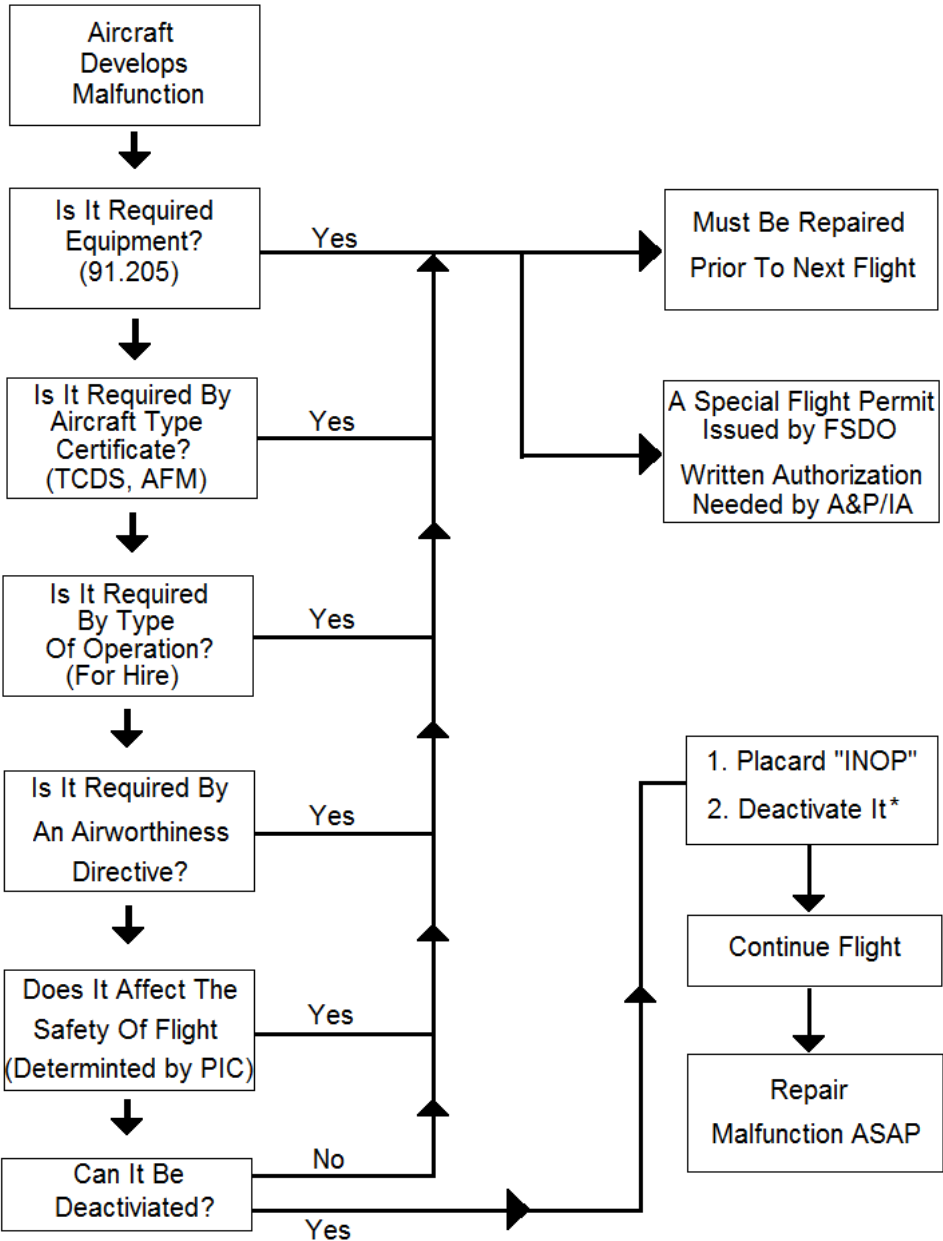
Aircraft Develops Malfunction

Is It Required Equipment? (91.205)

Yes

Must Be Repaired Prior To Next Flight

A Special Flight Permit Issued by FSDO

Written Authorization Needed by A&P/IA

Is It Required By Aircraft Type Certificate? (TCDS, AFM)

Yes

Is It Required By Type Of Operation? (For Hire)

Yes

Is It Required By An Airworthiness Directive?

Yes

1. Placard "INOP"

2. Deactivate It*

Continue Flight

Does It Affect The Safety Of Flight (Determinted by PIC)

Yes

Repair Malfunction ASAP

Can It Be Deactiviated?

No

Yes